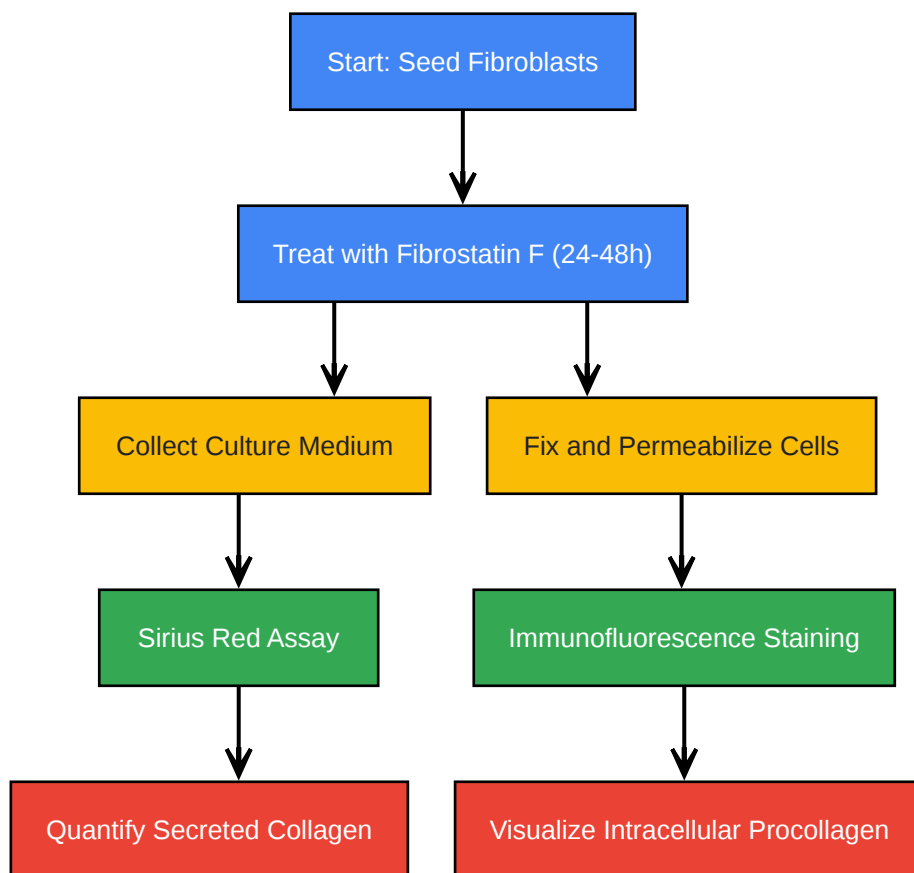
Start: Seed Fibroblasts

Treat with Fibrostatin F (24-48h)

Collect Culture Medium

Fix and Permeabilize Cells

Sirius Red Assay

Immunofluorescence Staining

Quantify Secreted Collagen

Visualize Intracellular Procollagen